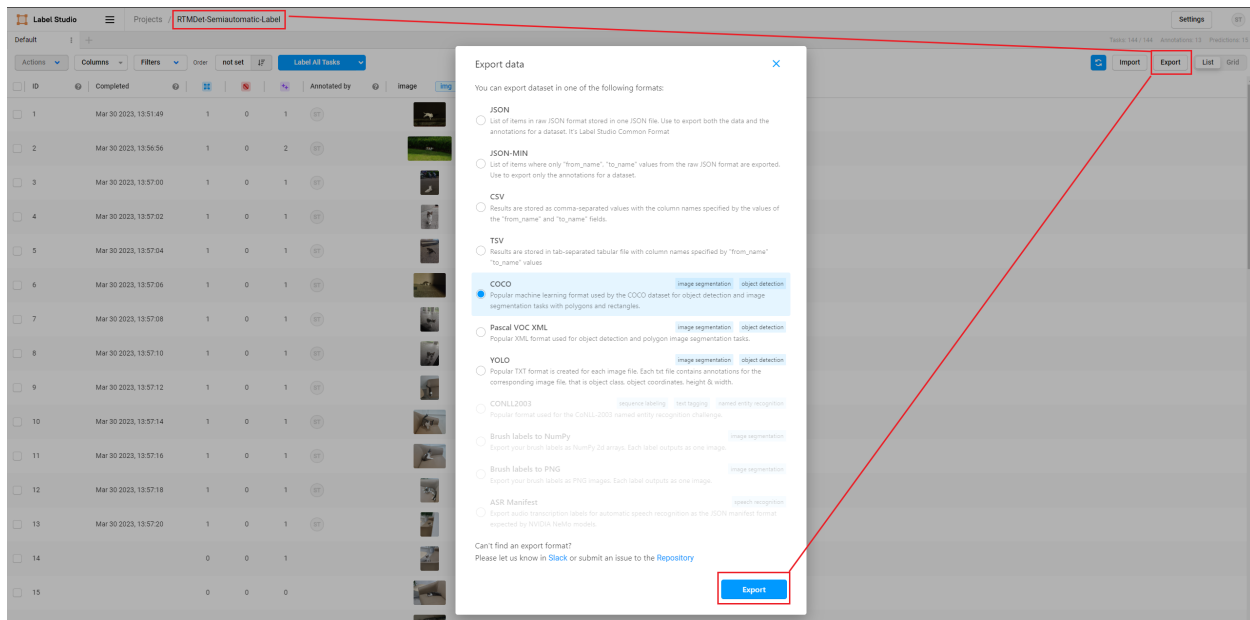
Label Studio Projects / RTMDet-Semiautomatic-Label Settings ST

Default

Tasks: 144 / 144 Annotations: 13 Predictions: 13

Actions Columns Filters Order not set Label All Tasks

Import Export List Grid

| ID | Completed | | | | Annotated by | image |
|---|---|---|---|---|---|---|
| 1 | Mar 30 2023, 13:51:49 | 1 | 0 | 1 | ST | |
| 2 | Mar 30 2023, 13:56:56 | 1 | 0 | 2 | ST | |
| 3 | Mar 30 2023, 13:57:00 | 1 | 0 | 1 | ST | |
| 4 | Mar 30 2023, 13:57:02 | 1 | 0 | 1 | ST | |
| 5 | Mar 30 2023, 13:57:04 | 1 | 0 | 1 | ST | |
| 6 | Mar 30 2023, 13:57:06 | 1 | 0 | 1 | ST | |
| 7 | Mar 30 2023, 13:57:08 | 1 | 0 | 1 | ST | |
| 8 | Mar 30 2023, 13:57:10 | 1 | 0 | 1 | ST | |
| 9 | Mar 30 2023, 13:57:12 | 1 | 0 | 1 | ST | |
| 10 | Mar 30 2023, 13:57:14 | 1 | 0 | 1 | ST | |
| 11 | Mar 30 2023, 13:57:16 | 1 | 0 | 1 | ST | |
| 12 | Mar 30 2023, 13:57:18 | 1 | 0 | 1 | ST | |
| 13 | Mar 30 2023, 13:57:20 | 1 | 0 | 1 | ST | |
| 14 | | 0 | 0 | 1 | | |
| 15 | | 0 | 0 | 0 | | |

Export data

You can export dataset in one of the following formats:

JSON
List of items in raw JSON format stored in one JSON file. Use to export both the data and the annotations for a dataset. It's Label Studio Common Format

JSON-MIN
List of items where only "from_name", "to_name" values from the raw JSON format are exported. Use to export only the annotations for a dataset.

CSV
Results are stored as comma-separated values with the column names specified by the values of the "from_name" and "to_name" fields.

TSV
Results are stored in tab-separated tabular file with column names specified by "from_name" "to_name" values

COCO image segmentation object detection
Popular machine learning format used by the COCO dataset for object detection and image segmentation tasks with polygons and rectangles.

Pascal VOC XML image segmentation object detection
Popular XML format used for object detection and polygon image segmentation tasks.

YOLO image segmentation object detection
Popular TXT format is created for each image file. Each txt file contains annotations for the corresponding image file, that is object class, object coordinates, height & width.

CONLL2003 sequence labeling text tagging named entity recognition
Popular format used for the CoNLL-2003 named entity recognition challenge.

Brush labels to NumPy image segmentation
Export your brush labels as NumPy 2d arrays. Each label outputs as one image.

Brush labels to PNG image segmentation
Export your brush labels as PNG images. Each label outputs as one image.

ASR Manifest speech recognition
Export audio transcription labels for automatic speech recognition as the JSON manifest format expected by NVIDIA NeMo models.

Can't find an export format?
Please let us know in Slack or submit an issue to the Repository

Export